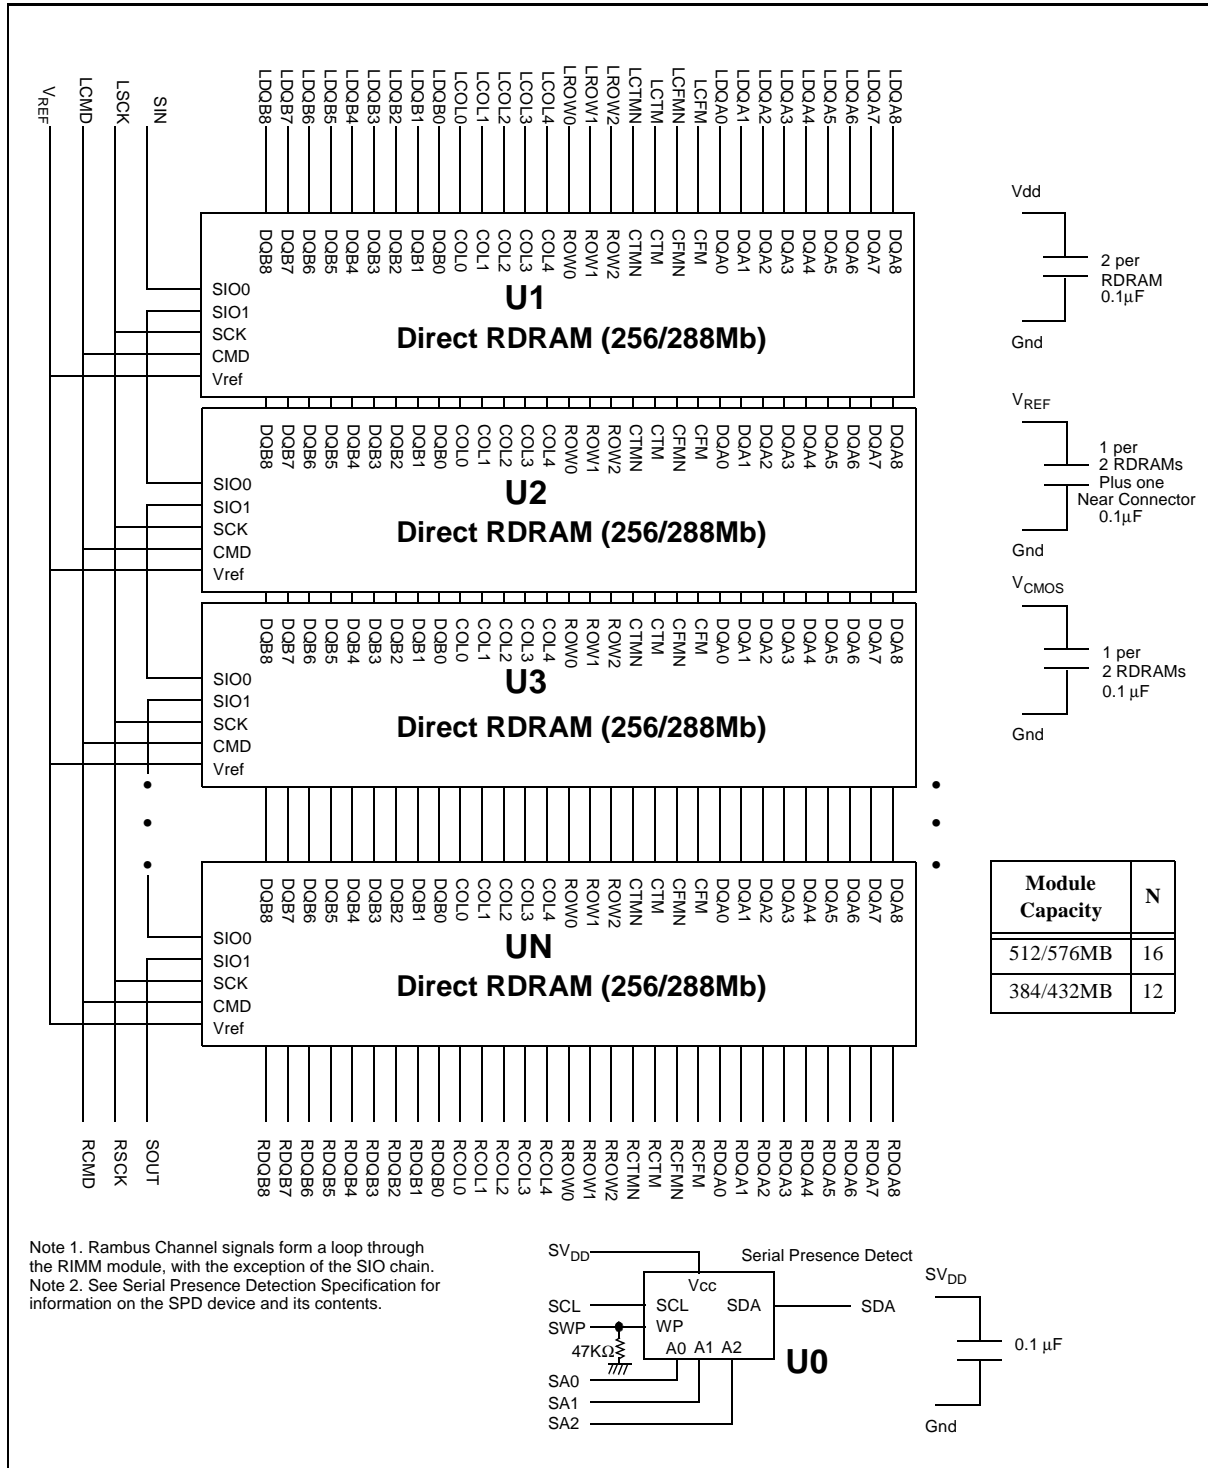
$V_{REF}$ LCMD LSCK SIN LDQB8 LDQB7 LDQB6 LDQB5 LDQB4 LDQB3 LDQB2 LDQB1 LDQB0 LCOL0 LCOL1 LCOL2 LCOL3 LCOL4 LROW0 LROW1 LROW2 LCTMN LCTM LCFMN LCFM LDQA0 LDQA1 LDQA2 LDQA3 LDQA4 LDQA5 LDQA6 LDQA7 LDQA8

DQB8 DQB7 DQB6 DQB5 DQB4 DQB3 DQB2 DQB1 DQB0 COL0 COL1 COL2 COL3 COL4 ROW0 ROW1 ROW2 CTMN CTM CFMN CFM DQA0 DQA1 DQA2 DQA3 DQA4 DQA5 DQA6 DQA7 DQA8

SIO0
SIO1
SCK
CMD
Vref

U1
Direct RDRAM (256/288Mb)

DQB8 DQB7 DQB6 DQB5 DQB4 DQB3 DQB2 DQB1 DQB0 COL0 COL1 COL2 COL3 COL4 ROW0 ROW1 ROW2 CTMN CTM CFMN CFM DQA0 DQA1 DQA2 DQA3 DQA4 DQA5 DQA6 DQA7 DQA8

SIO0
SIO1
SCK
CMD
Vref

U2
Direct RDRAM (256/288Mb)

DQB8 DQB7 DQB6 DQB5 DQB4 DQB3 DQB2 DQB1 DQB0 COL0 COL1 COL2 COL3 COL4 ROW0 ROW1 ROW2 CTMN CTM CFMN CFM DQA0 DQA1 DQA2 DQA3 DQA4 DQA5 DQA6 DQA7 DQA8

SIO0
SIO1
SCK
CMD
Vref

U3
Direct RDRAM (256/288Mb)

DQB8 DQB7 DQB6 DQB5 DQB4 DQB3 DQB2 DQB1 DQB0 COL0 COL1 COL2 COL3 COL4 ROW0 ROW1 ROW2 CTMN CTM CFMN CFM DQA0 DQA1 DQA2 DQA3 DQA4 DQA5 DQA6 DQA7 DQA8

SIO0
SIO1
SCK
CMD
Vref

UN
Direct RDRAM (256/288Mb)

RCMD RSCK SOUT RDQB8 RDQB7 RDQB6 RDQB5 RDQB4 RDQB3 RDQB2 RDQB1 RDQB0 RCOL0 RCOL1 RCOL2 RCOL3 RCOL4 RROW0 RROW1 RROW2 RCTMN RCTM RCFMN RCFM RDQA0 RDQA1 RDQA2 RDQA3 RDQA4 RDQA5 RDQA6 RDQA7 RDQA8

Vdd
2 per RDRAM 0.1µF
Gnd

$V_{REF}$
1 per 2 RDRAMs Plus one Near Connector 0.1µF
Gnd

$V_{CMOS}$
1 per 2 RDRAMs 0.1 µF
Gnd

| Module Capacity | N |
|---|---|
| 512/576MB | 16 |
| 384/432MB | 12 |

Note 1. Rambus Channel signals form a loop through the RIMM module, with the exception of the SIO chain.
Note 2. See Serial Presence Detection Specification for information on the SPD device and its contents.

$SV_{DD}$
Serial Presence Detect
Vcc
SCL SCL SDA SDA
SWP WP
47KΩ
A0 A1 A2
U0
SA0
SA1
SA2

$SV_{DD}$
0.1 µF
Gnd